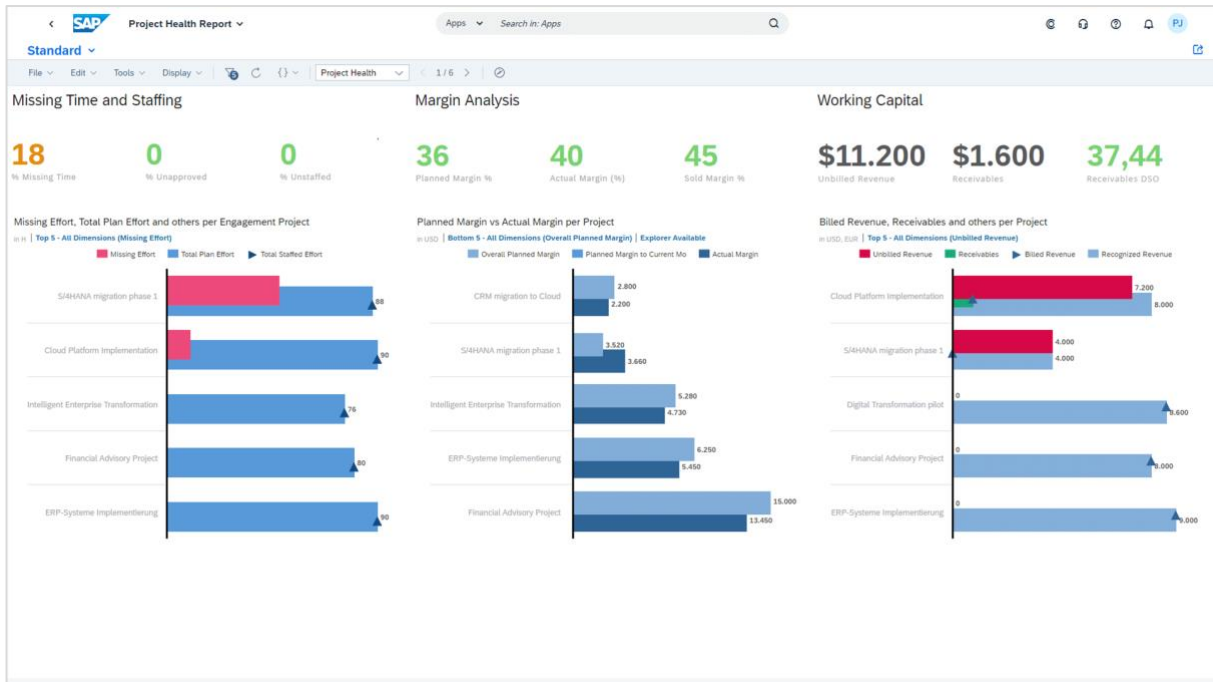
SAP Project Health Report

Apps Search in: Apps

PJ

Standard

File Edit Tools Display Project Health 1 / 6

Missing Time and Staffing

18
% Missing Time

0
% Unapproved

0
% Unstaffed

Missing Effort, Total Plan Effort and others per Engagement Project
in H | Top 5 - All Dimensions (Missing Effort)

Missing Effort Total Plan Effort Total Staffed Effort

S/4HANA migration phase 1 88
Cloud Platform Implementation 90
Intelligent Enterprise Transformation 76
Financial Advisory Project 80
ERP-Systeme Implementierung 90

Margin Analysis

36
Planned Margin %

40
Actual Margin (%)

45
Sold Margin %

Planned Margin vs Actual Margin per Project
in USD | Bottom 5 - All Dimensions (Overall Planned Margin) | Explorer Available

Overall Planned Margin Planned Margin to Current Mo Actual Margin

CRM migration to Cloud 2.800 2.200
S/4HANA migration phase 1 3.520 3.660
Intelligent Enterprise Transformation 5.280 4.730
ERP-Systeme Implementierung 6.250 5.450
Financial Advisory Project 15.000 13.450

Working Capital

$11.200
Unbilled Revenue

$1.600
Receivables

37,44
Receivables DSO

Billed Revenue, Receivables and others per Project
in USD, EUR | Top 5 - All Dimensions (Unbilled Revenue)

Unbilled Revenue Receivables Billed Revenue Recognized Revenue

Cloud Platform Implementation 7.200 8.000
S/4HANA migration phase 1 4.000 4.000
Digital Transformation pilot 0 8.600
Financial Advisory Project 0 8.000
ERP-Systeme Implementierung 0 9.000